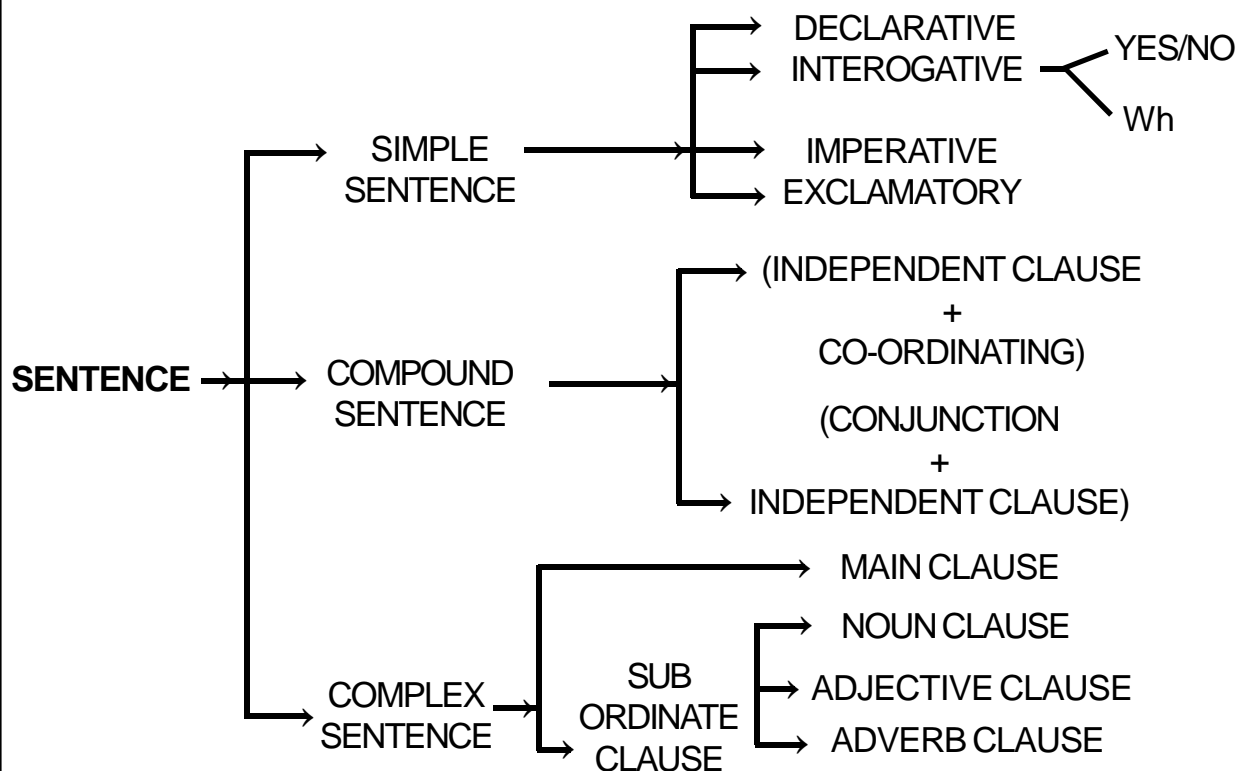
SENTENCE

SIMPLE SENTENCE

DECLARATIVE
INTEROGATIVE
YES/NO
Wh
IMPERATIVE
EXCLAMATORY

COMPOUND SENTENCE

(INDEPENDENT CLAUSE + CO-ORDINATING)
(CONJUNCTION + INDEPENDENT CLAUSE)

COMPLEX SENTENCE

MAIN CLAUSE
SUB ORDINATE CLAUSE
NOUN CLAUSE
ADJECTIVE CLAUSE
ADVERB CLAUSE